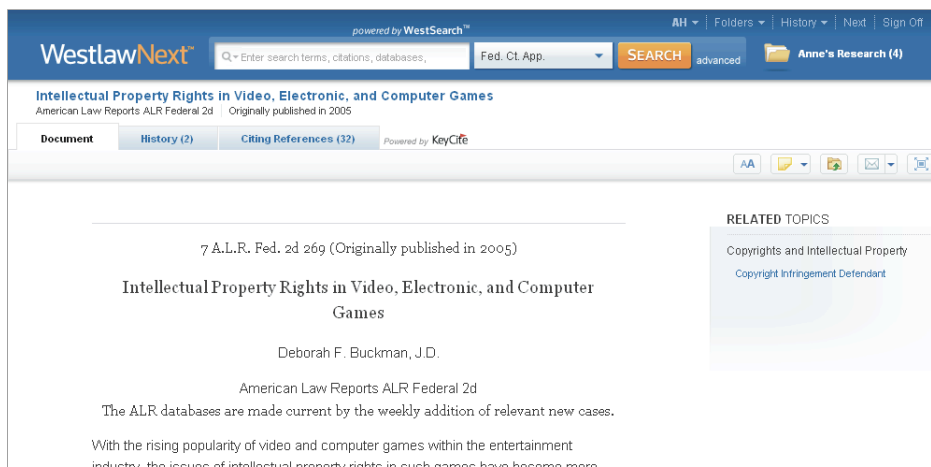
powered by WestSearch™

AH | Folders | History | Next | Sign Off

WestlawNext™

Enter search terms, citations, databases,

Fed. Ct. App.

SEARCH

advanced

Anne's Research (4)

Intellectual Property Rights in Video, Electronic, and Computer Games

American Law Reports ALR Federal 2d | Originally published in 2005

Document

History (2)

Citing References (32)

Powered by KeyCite

AA

7 A.L.R. Fed. 2d 269 (Originally published in 2005)

Intellectual Property Rights in Video, Electronic, and Computer Games

Deborah F. Buckman, J.D.

American Law Reports ALR Federal 2d

The ALR databases are made current by the weekly addition of relevant new cases.

With the rising popularity of video and computer games within the entertainment industry, the issues of intellectual property rights in such games have become more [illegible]

RELATED TOPICS

Copyrights and Intellectual Property

Copyright Infringement Defendant